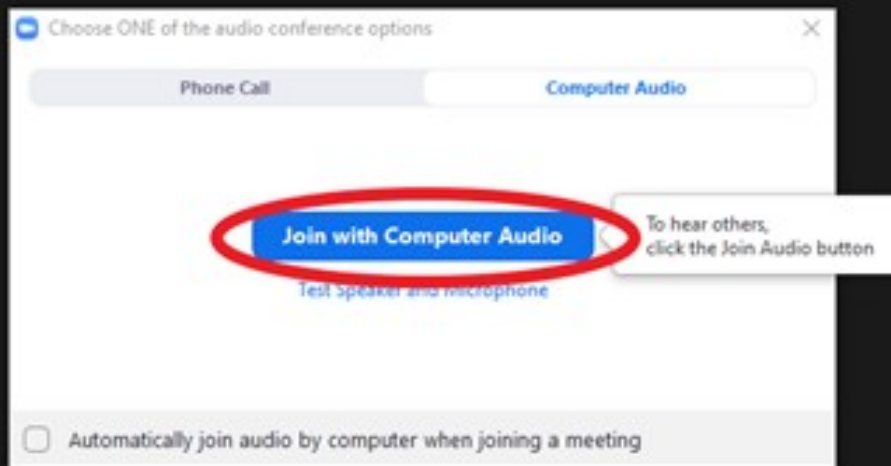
Choose ONE of the audio conference options

Phone Call

Computer Audio

Join with Computer Audio

To hear others, click the Join Audio button

Test Speaker and Microphone

Automatically join audio by computer when joining a meeting